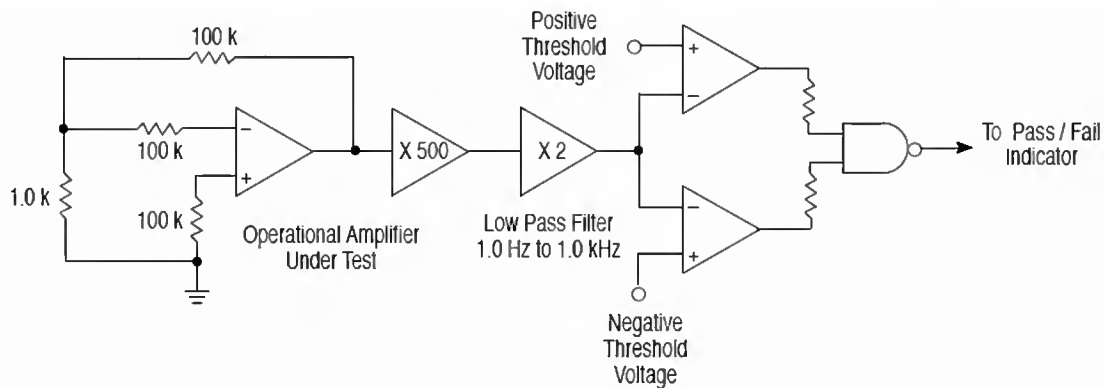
100 k

100 k

1.0 k

100 k

−

+

Operational Amplifier Under Test

X 500

X 2

Low Pass Filter 1.0 Hz to 1.0 kHz

Positive Threshold Voltage

+

−

−

+

Negative Threshold Voltage

To Pass / Fail Indicator